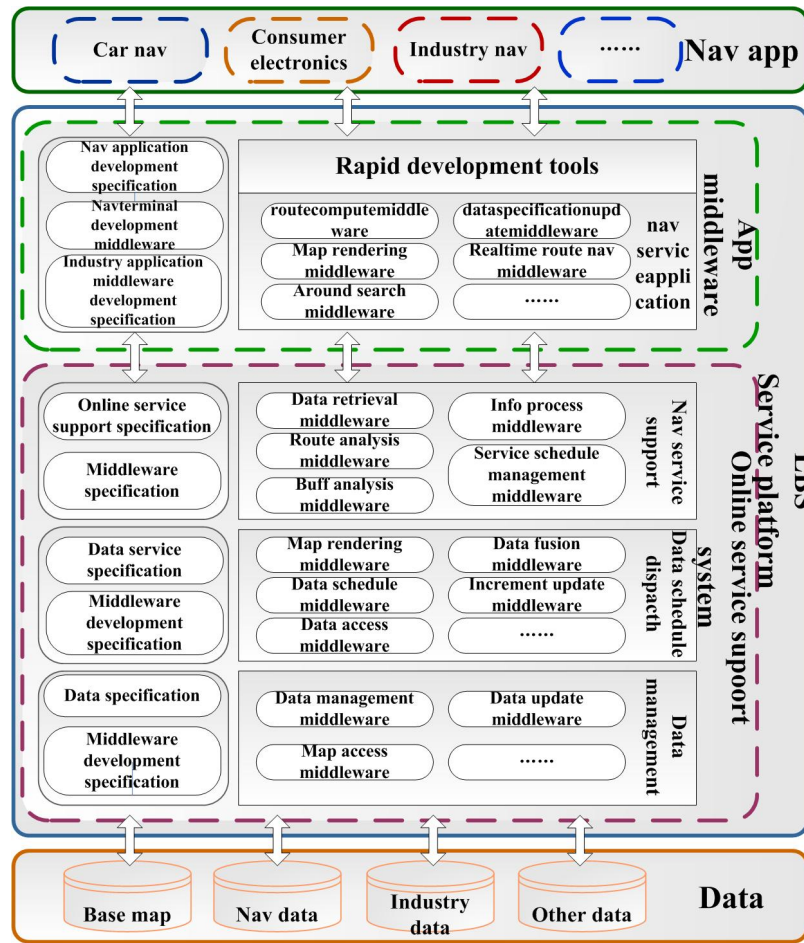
Car nav

Consumer electronics

Industry nav

......

Nav app

Nav application development specification

Navterminal development middleware

Industry application middleware development specification

Rapid development tools

routecomputemiddleware

dataspecificationupdatemiddleware

Map rendering middleware

Realtime route nav middleware

Around search middleware

......

nav servic eapplication

App middleware

LBS Service platform

Online service support specification

Middleware specification

Data retrieval middleware

Route analysis middleware

Buff analysis middleware

Info process middleware

Service schedule management middleware

Nav service support

Online service suport system

Data service specification

Middleware development specification

Map rendering middleware

Data schedule middleware

Data access middleware

Data fusion middleware

Increment update middleware

......

Data schedule dispacth

Data specification

Middleware development specification

Data management middleware

Map access middleware

Data update middleware

......

Data management

Base map

Nav data

Industry data

Other data

Data